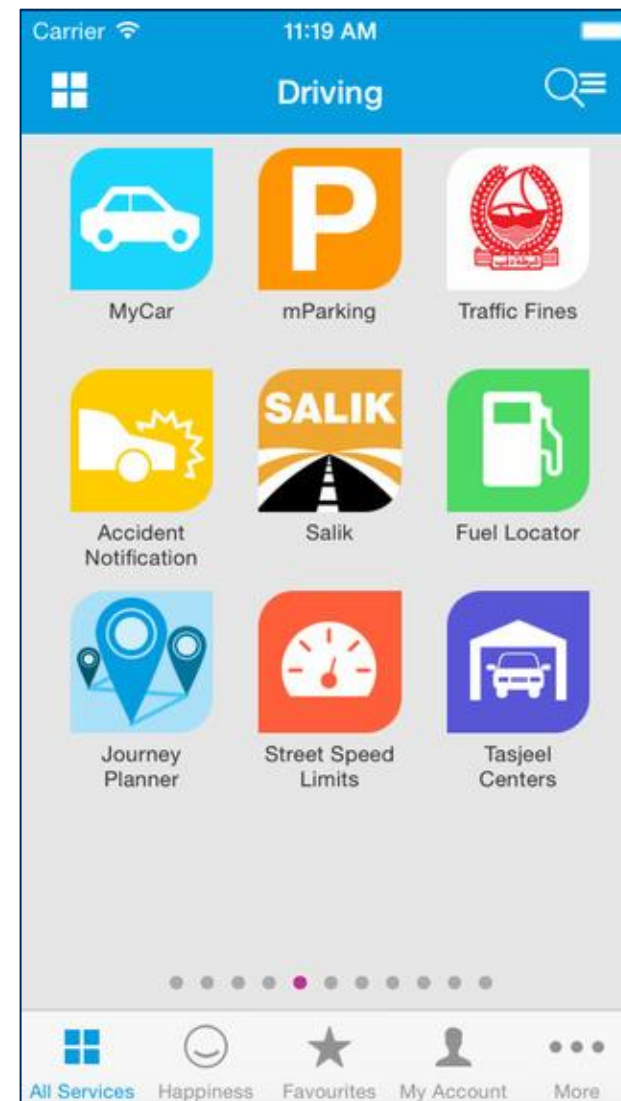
Carrier
11:19 AM

Driving

MyCar
P
mParking
Traffic Fines

Accident Notification
SALIK
Salik
Fuel Locator

Journey Planner
Street Speed Limits
Tasjeel Centers

All Services
Happiness
Favourites
My Account
More